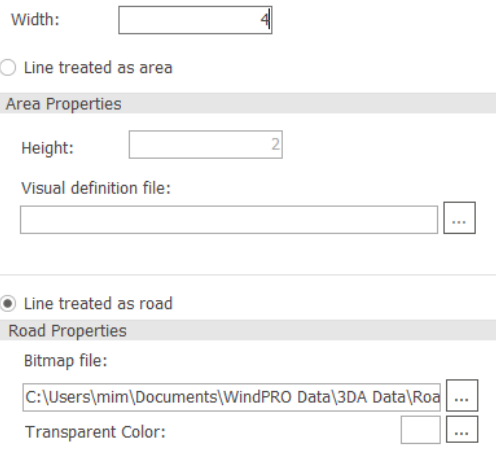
Width: 4

Line treated as area

Area Properties

Height: 2

Visual definition file:

...

Line treated as road

Road Properties

Bitmap file:

C:\Users\mim\Documents\WindPRO Data\3DA Data\Roa ...

Transparent Color: ...